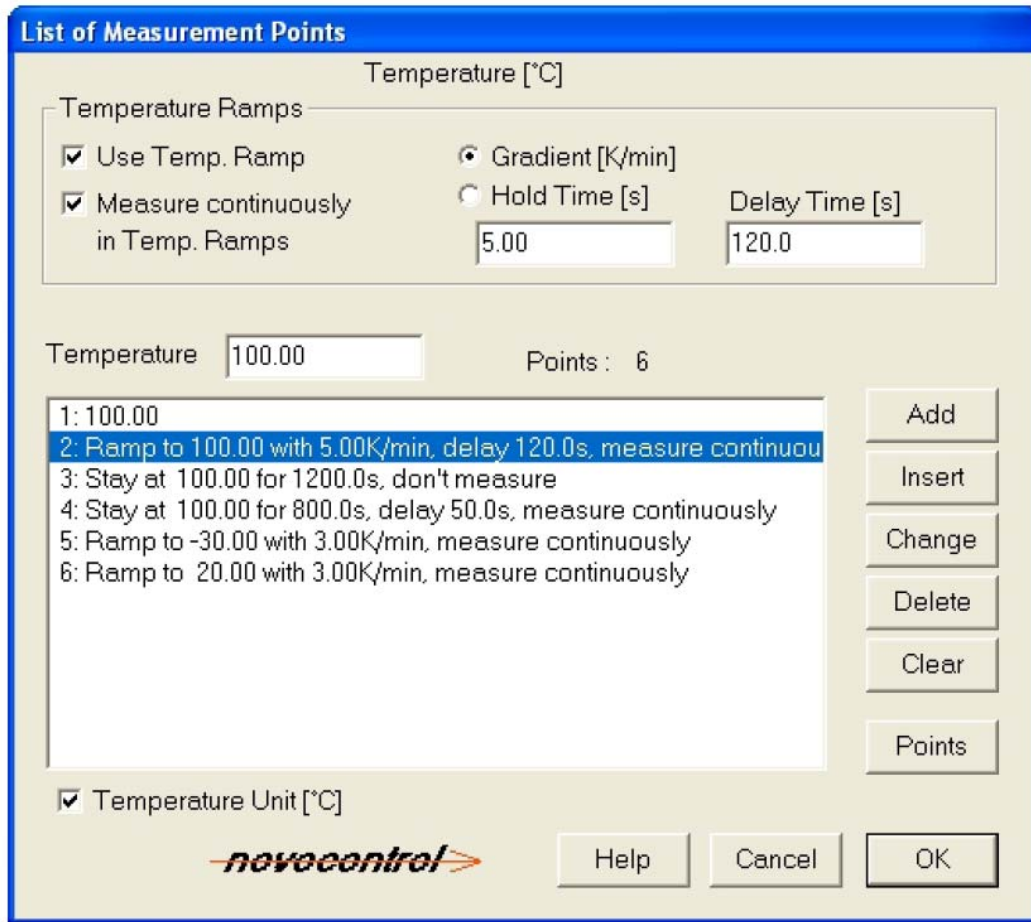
List of Measurement Points

Temperature [°C]

Temperature Ramps

Use Temp. Ramp

Measure continuously in Temp. Ramps

Gradient [K/min]

Hold Time [s]

5.00

Delay Time [s]

120.0

Temperature 100.00

Points : 6

1: 100.00
2: Ramp to 100.00 with 5.00K/min, delay 120.0s, measure continuou
3: Stay at 100.00 for 1200.0s, don't measure
4: Stay at 100.00 for 800.0s, delay 50.0s, measure continuously
5: Ramp to -30.00 with 3.00K/min, measure continuously
6: Ramp to 20.00 with 3.00K/min, measure continuously

Add

Insert

Change

Delete

Clear

Points

Temperature Unit [°C]

novocontrol

Help

Cancel

OK